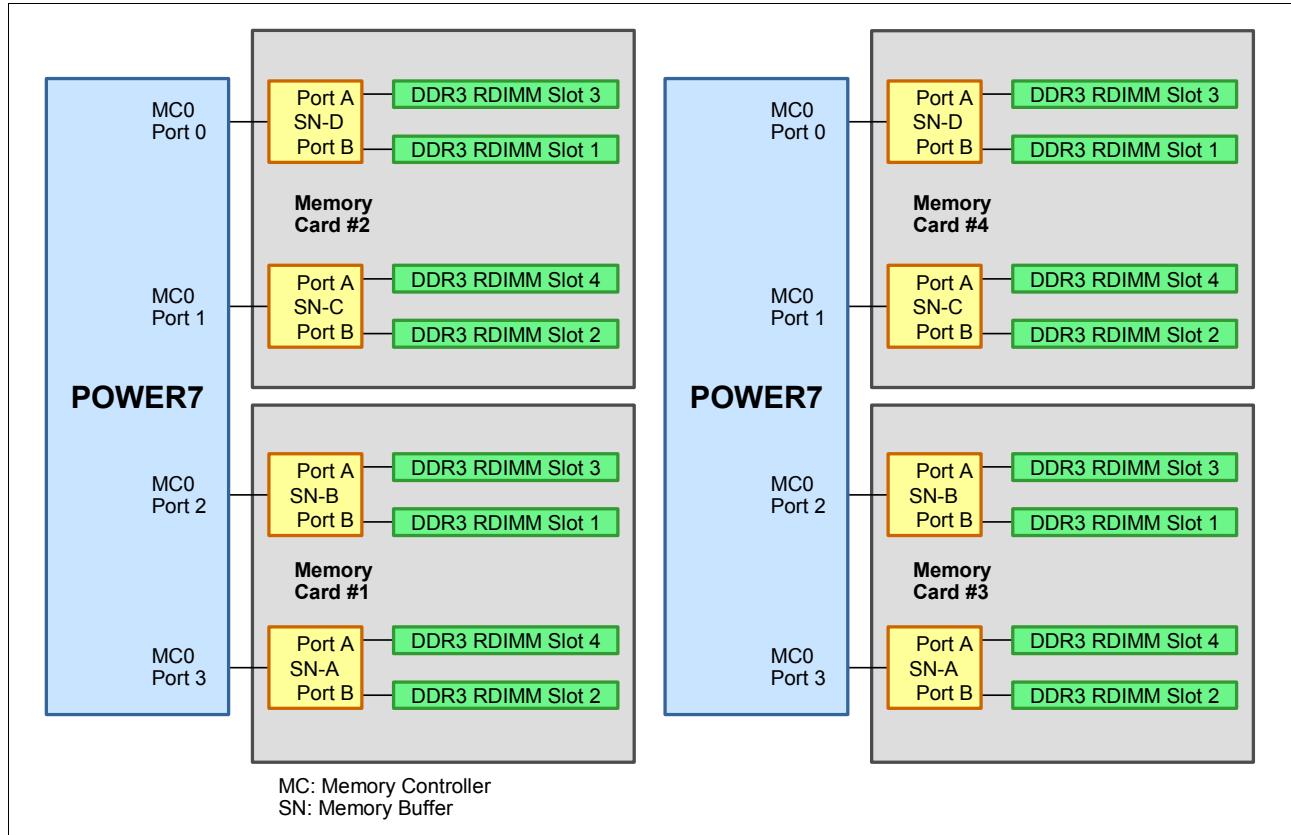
MC0
Port 0

Port A
SN-D
Port B

DDR3 RDIMM Slot 3

DDR3 RDIMM Slot 1

Memory
Card #2

MC0
Port 1

Port A
SN-C
Port B

DDR3 RDIMM Slot 4

DDR3 RDIMM Slot 2

POWER7

MC0
Port 2

Port A
SN-B
Port B

DDR3 RDIMM Slot 3

DDR3 RDIMM Slot 1

Memory
Card #1

MC0
Port 3

Port A
SN-A
Port B

DDR3 RDIMM Slot 4

DDR3 RDIMM Slot 2

MC0
Port 0

Port A
SN-D
Port B

DDR3 RDIMM Slot 3

DDR3 RDIMM Slot 1

Memory
Card #4

MC0
Port 1

Port A
SN-C
Port B

DDR3 RDIMM Slot 4

DDR3 RDIMM Slot 2

POWER7

MC0
Port 2

Port A
SN-B
Port B

DDR3 RDIMM Slot 3

DDR3 RDIMM Slot 1

Memory
Card #3

MC0
Port 3

Port A
SN-A
Port B

DDR3 RDIMM Slot 4

DDR3 RDIMM Slot 2

MC: Memory Controller
SN: Memory Buffer